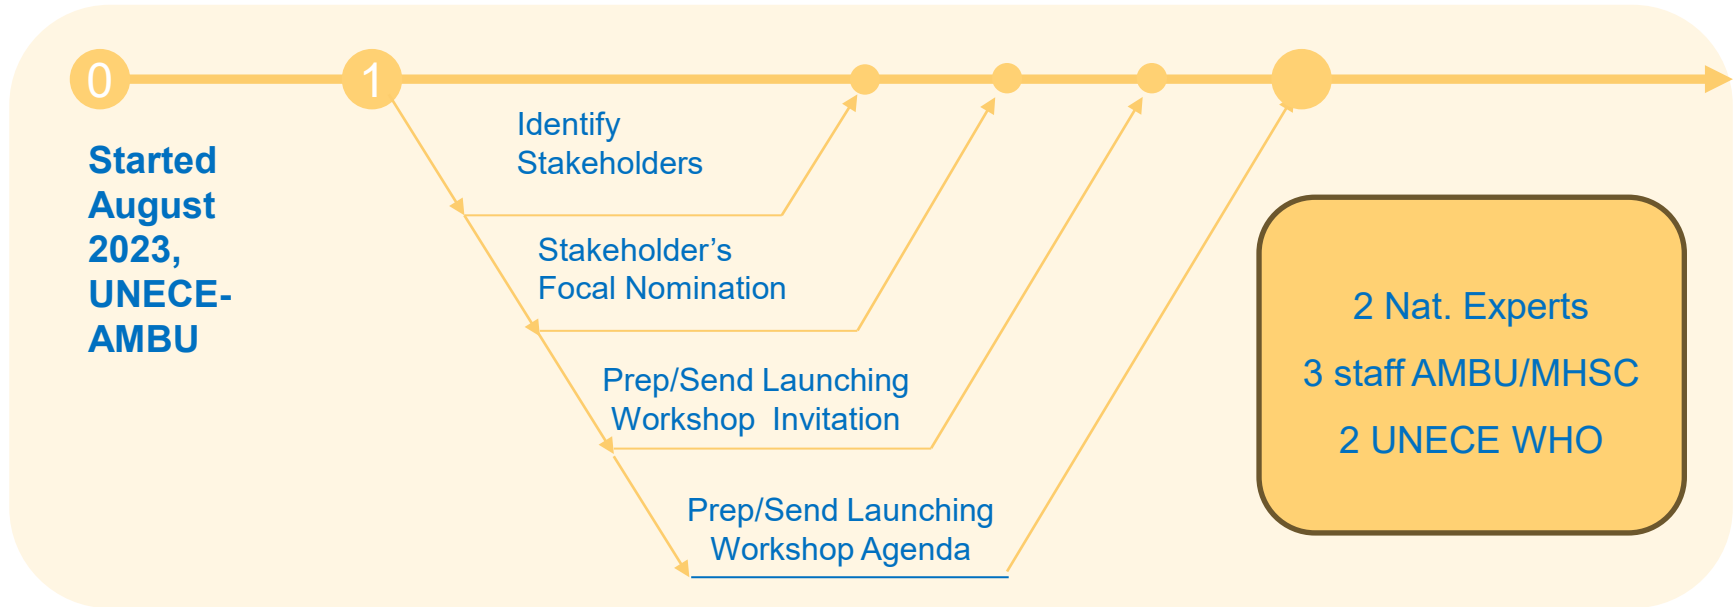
0

1

Started August 2023, UNECE-AMBU

Identify Stakeholders

Stakeholder’s Focal Nomination

Prep/Send Launching Workshop Invitation

Prep/Send Launching Workshop Agenda

2 Nat. Experts

3 staff AMBU/MHSC

2 UNECE WHO